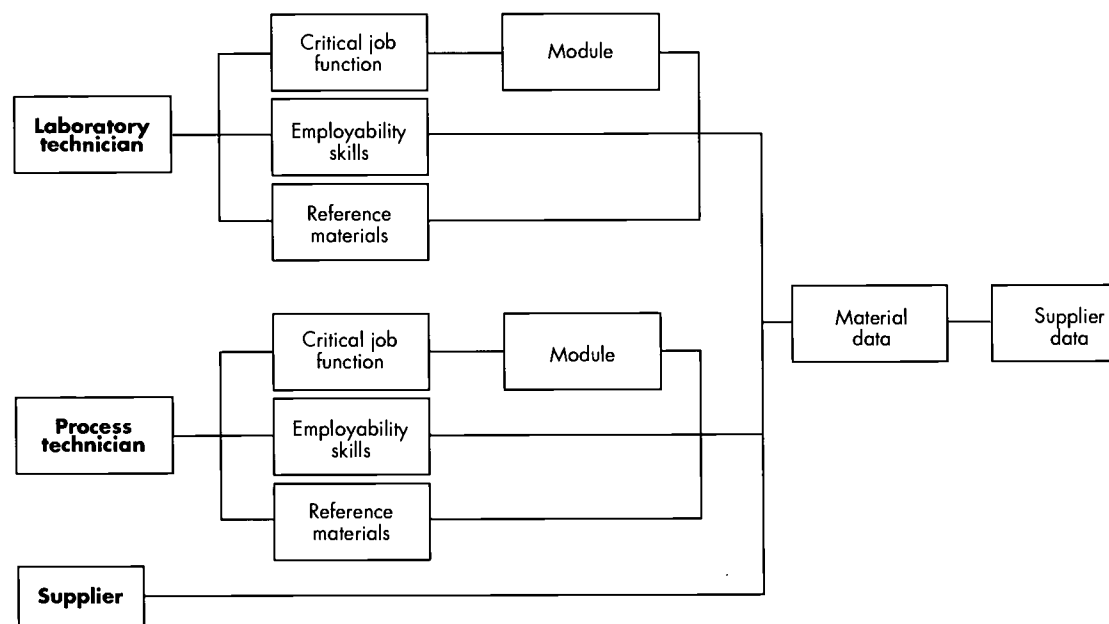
Laboratory technician

Critical job function

Module

Employability skills

Reference materials

Material data

Supplier data

Process technician

Critical job function

Module

Employability skills

Reference materials

Supplier